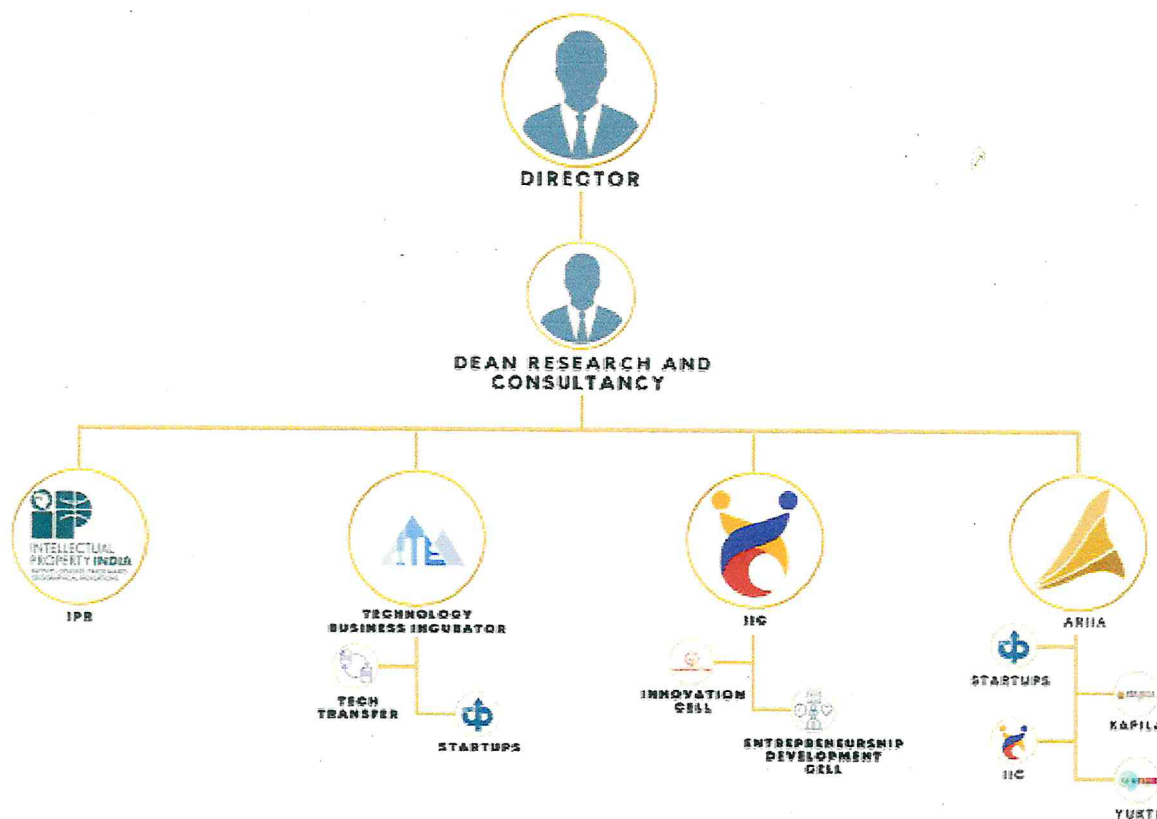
DIRECTOR

DEAN RESEARCH AND CONSULTANCY

INTELLECTUAL PROPERTY INDIA
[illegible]

IPR

TECHNOLOGY BUSINESS INCUBATOR

TECH TRANSFER

STARTUPS

IIC

INNOVATION CELL

ENTREPRENEURSHIP DEVELOPMENT CELL

ARIIA

STARTUPS

KAPIL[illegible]

IIC

YUKT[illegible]